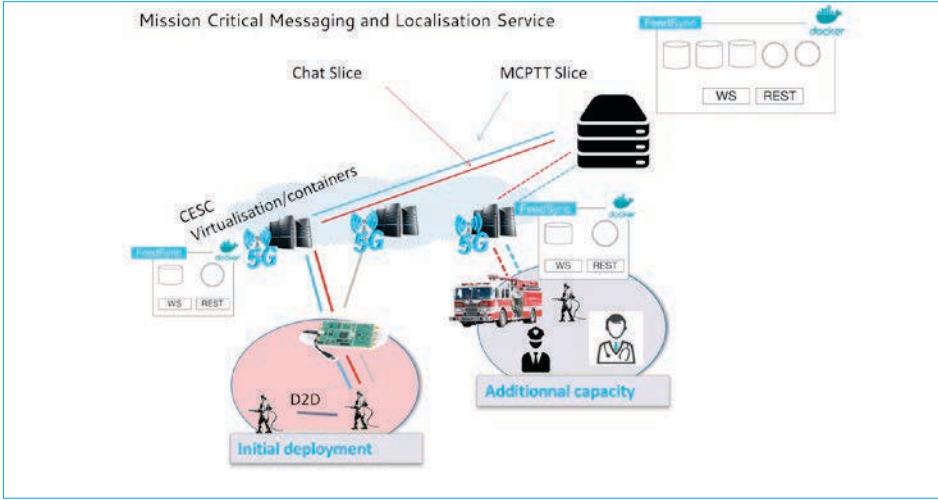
Mission Critical Messaging and Localisation Service

FeedSync

docker

WS

REST

Chat Slice

MCPTT Slice

CESC

Virtualisation/containers

5G

5G

5G

FeedSync

docker

WS

REST

FeedSync

docker

WS

REST

D2D

Initial deployment

Additionnal capacity